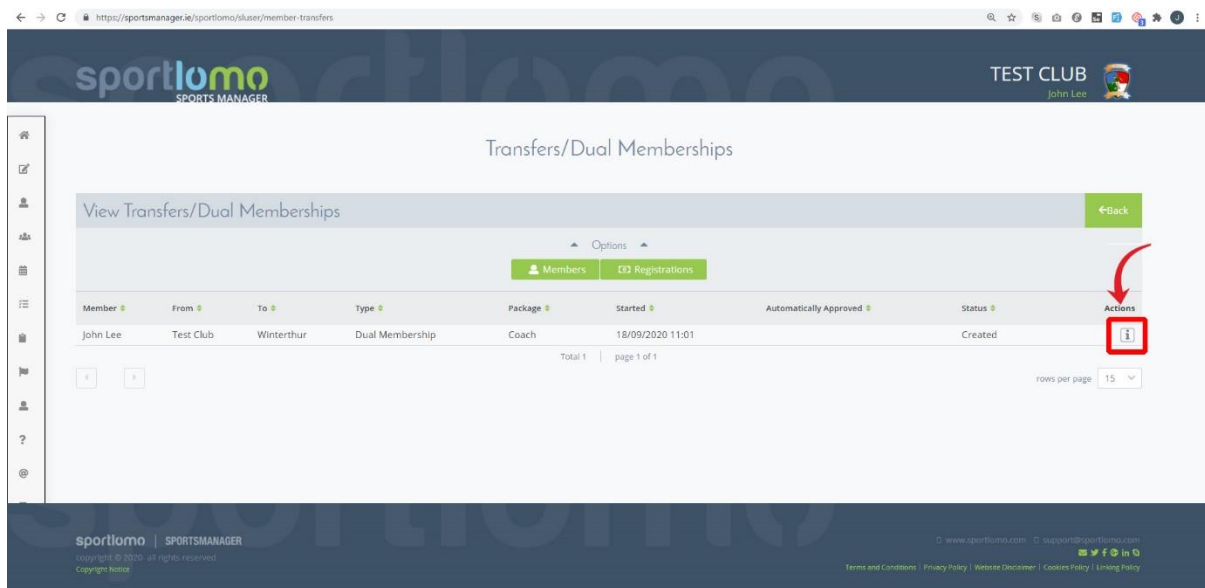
https://sportsmanager.ie/sportlomo/sluser/member-transfers

sportlomo SPORTS MANAGER

TEST CLUB
John Lee

Transfers/Dual Memberships

View Transfers/Dual Memberships

←Back

Options

Members | Registrations

| Member | From | To | Type | Package | Started | Automatically Approved | Status | Actions |
|---|---|---|---|---|---|---|---|---|
| John Lee | Test Club | Winterthur | Dual Membership | Coach | 18/09/2020 11:01 | | Created | i |

Total 1 | page 1 of 1

rows per page 15

sportlomo | SPORTSMANAGER
copyright © 2020. all rights reserved
Copyright Notice

www.sportlomo.com support@sportlomo.com

Terms and Conditions | Privacy Policy | Website Disclaimer | Cookies Policy | Linking Policy